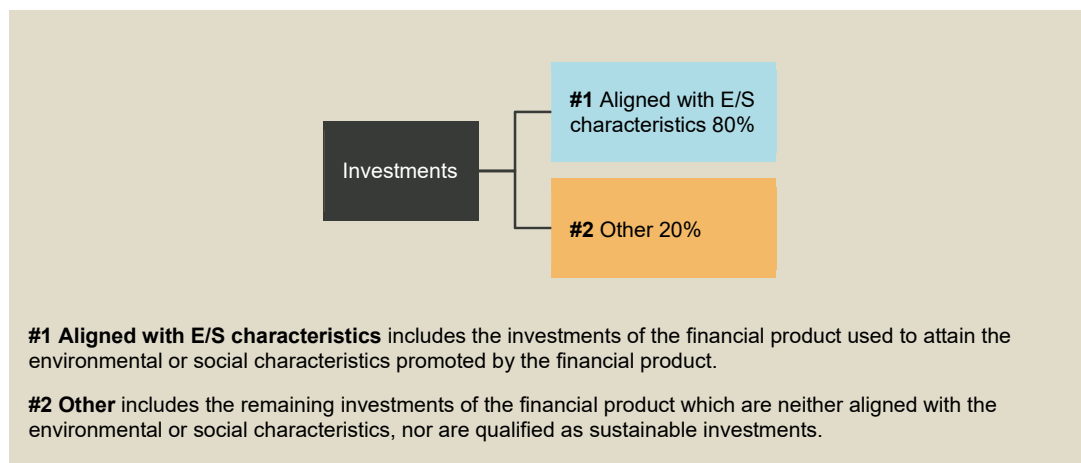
Investments

#1 Aligned with E/S characteristics 80%

#2 Other 20%

#1 Aligned with E/S characteristics includes the investments of the financial product used to attain the environmental or social characteristics promoted by the financial product.

#2 Other includes the remaining investments of the financial product which are neither aligned with the environmental or social characteristics, nor are qualified as sustainable investments.